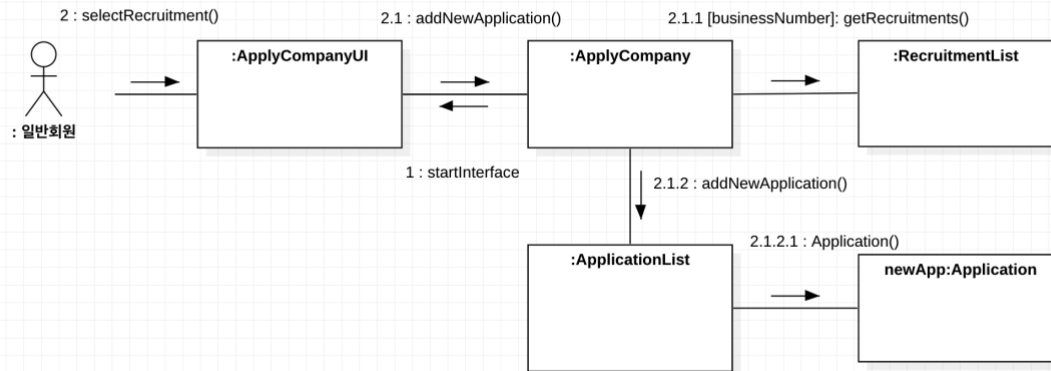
2 : selectRecruitment()

: 일반회원

:ApplyCompanyUI

2.1 : addNewApplication()

1 : startInterface

:ApplyCompany

2.1.1 [businessNumber]: getRecruitments()

:RecruitmentList

2.1.2 : addNewApplication()

:ApplicationList

2.1.2.1 : Application()

newApp:Application